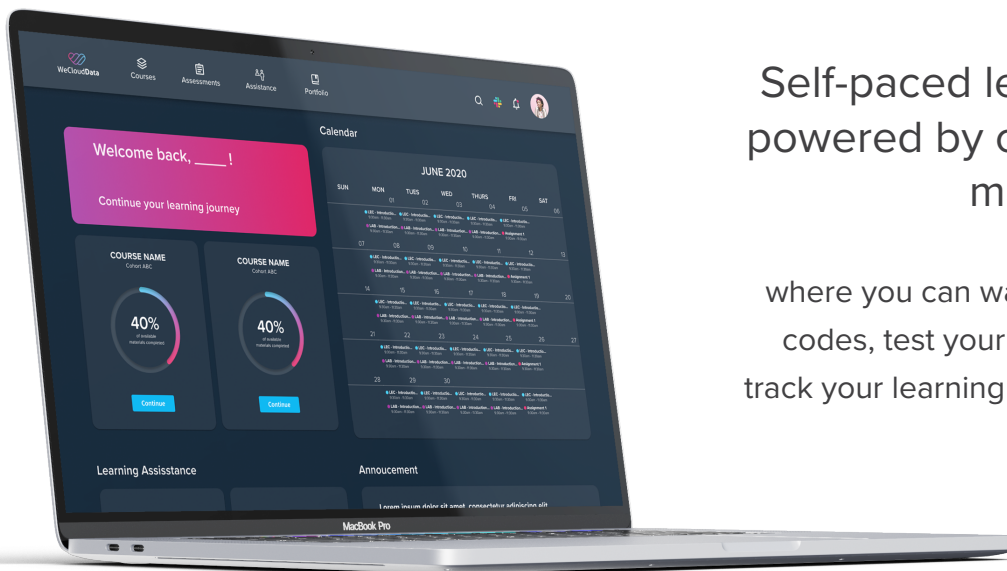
WeCloudData
Courses
Assessments
Assistance
Portfolio

Welcome back, ____!
Continue your learning journey

COURSE NAME
Cohort ABC
40%
of available materials completed
Continue

COURSE NAME
Cohort ABC
40%
of available materials completed
Continue

Calendar
JUNE 2020

| SUN | MON | TUES | WED | THURS | FRI | SAT |
|---|---|---|---|---|---|---|
| | 01 | 02 | 03 | 04 | 05 | 06 |
| 07 | 08 | 09 | 10 | 11 | 12 | 13 |
| 14 | 15 | 16 | 17 | 18 | 19 | 20 |
| 21 | 22 | 23 | 24 | 25 | 26 | 27 |
| 28 | 29 | 30 | | | | |

Learning Assisstance
Annoucement
Lorem ipsum dolor sit amet, consectetur adipiscing elit

MacBook Pro

Self-paced le
powered by c
m

where you can wa
codes, test your
track your learning